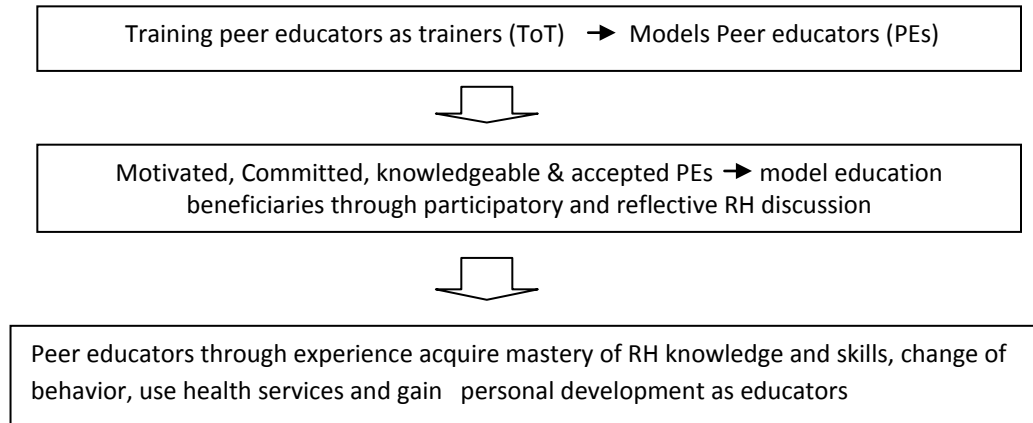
Training peer educators as trainers (ToT) → Models Peer educators (PEs)

Motivated, Committed, knowledgeable & accepted PEs → model education beneficiaries through participatory and reflective RH discussion

Peer educators through experience acquire mastery of RH knowledge and skills, change of behavior, use health services and gain personal development as educators